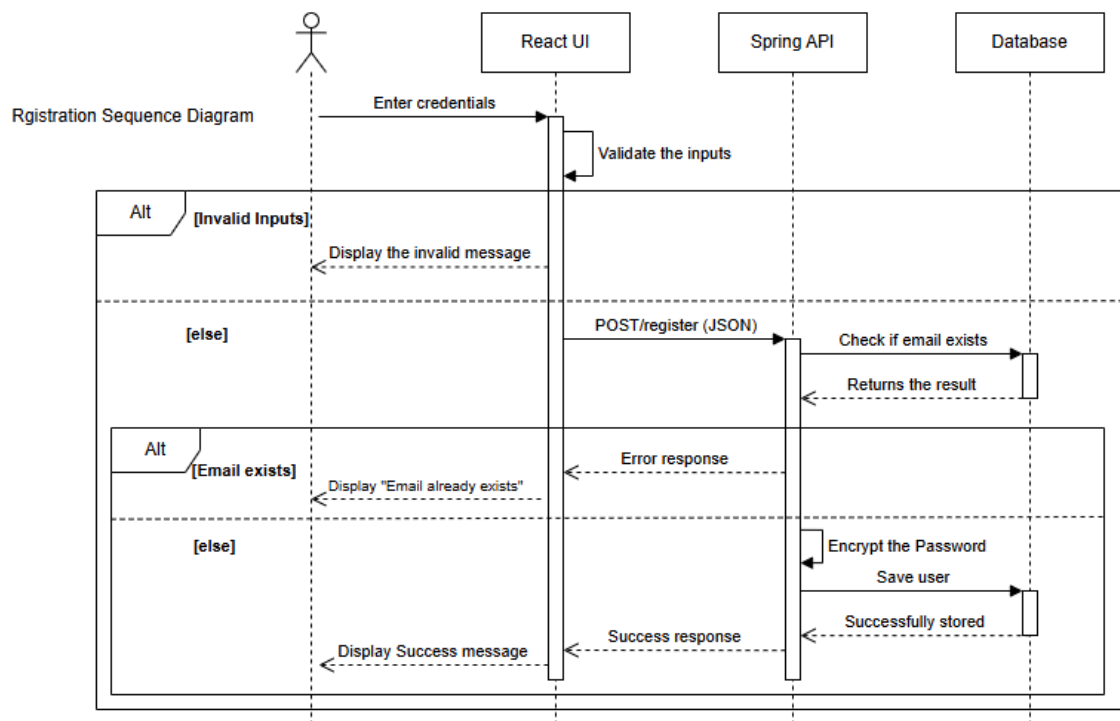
React UI

Spring API

Database

Rgistration Sequence Diagram

Enter credentials

Validate the inputs

Alt

[Invalid Inputs]

Display the invalid message

[else]

POST/register (JSON)

Check if email exists

Returns the result

Alt

[Email exists]

Error response

Display "Email already exists"

[else]

Encrypt the Password

Save user

Successfully stored

Success response

Display Success message